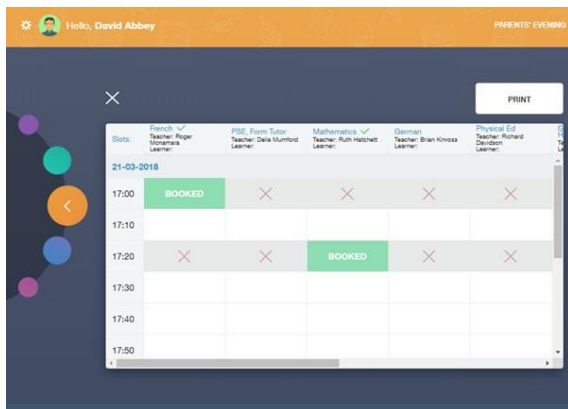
Hello, David Abbey

PARENTS' EVENING

PRINT

| Slots: | French Teacher: Roger Monamars Learner: | PSE, Form Tutor Teacher: Delia Mumford Learner: | Mathematics Teacher: Ruth Hatchett Learner: | German Teacher: Brian Kinross Learner: | Physical Ed Teacher: Richard Davidson Learner: |
|---|---|---|---|---|---|
| 21-03-2018 | | | | | |
| 17:00 | BOOKED | | | | |
| 17:10 | | | | | |
| 17:20 | | | BOOKED | | |
| 17:30 | | | | | |
| 17:40 | | | | | |
| 17:50 | | | | | |